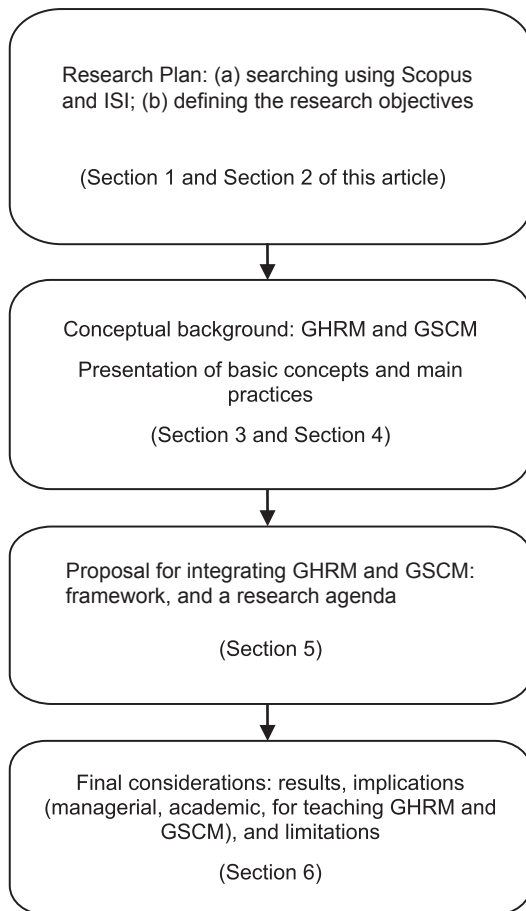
Research Plan: (a) searching using Scopus and ISI; (b) defining the research objectives

(Section 1 and Section 2 of this article)

Conceptual background: GHRM and GSCM

Presentation of basic concepts and main practices

(Section 3 and Section 4)

Proposal for integrating GHRM and GSCM: framework, and a research agenda

(Section 5)

Final considerations: results, implications (managerial, academic, for teaching GHRM and GSCM), and limitations

(Section 6)